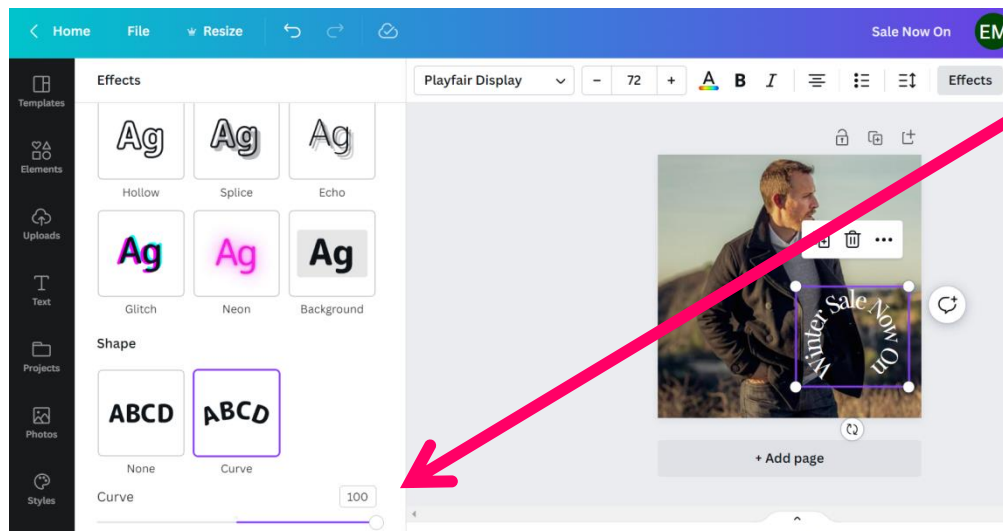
Home File Resize

Sale Now On EM

Templates
Elements
Uploads
Text
Projects
Photos
Styles

Effects

Ag Hollow
Ag Splice
Ag Echo
Ag Glitch
Ag Neon
Ag Background

Shape

ABCD None
ABCD Curve

Curve 100

Playfair Display − 72 + B I Effects

Winter Sale Now On

+ Add page